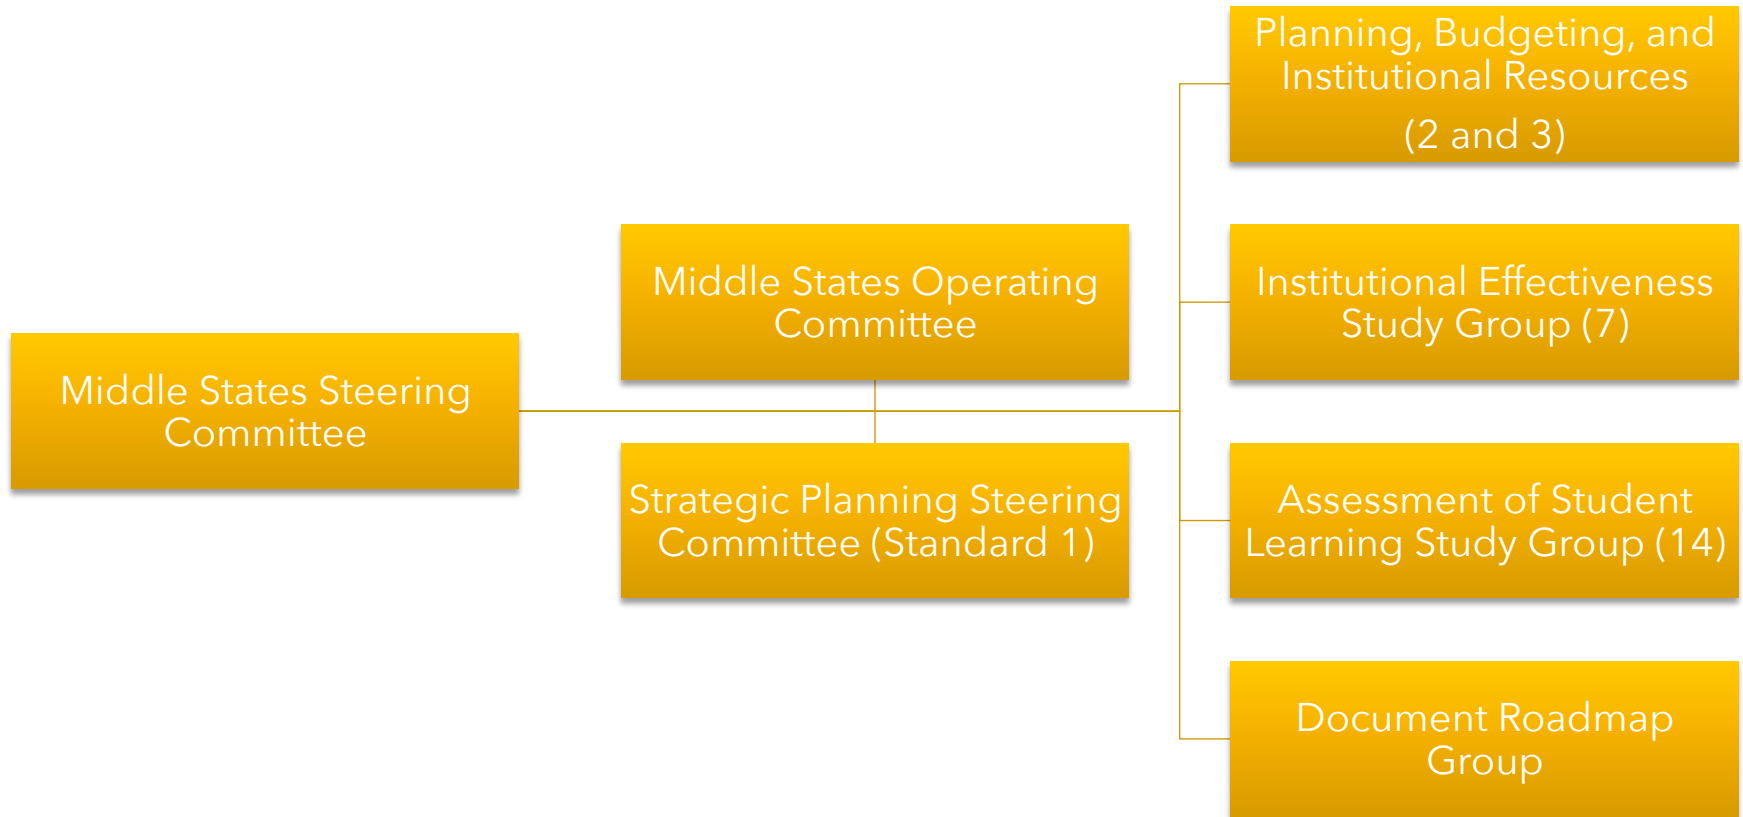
Middle States Steering Committee

Middle States Operating Committee

Strategic Planning Steering Committee (Standard 1)

Planning, Budgeting, and Institutional Resources (2 and 3)

Institutional Effectiveness Study Group (7)

Assessment of Student Learning Study Group (14)

Document Roadmap Group